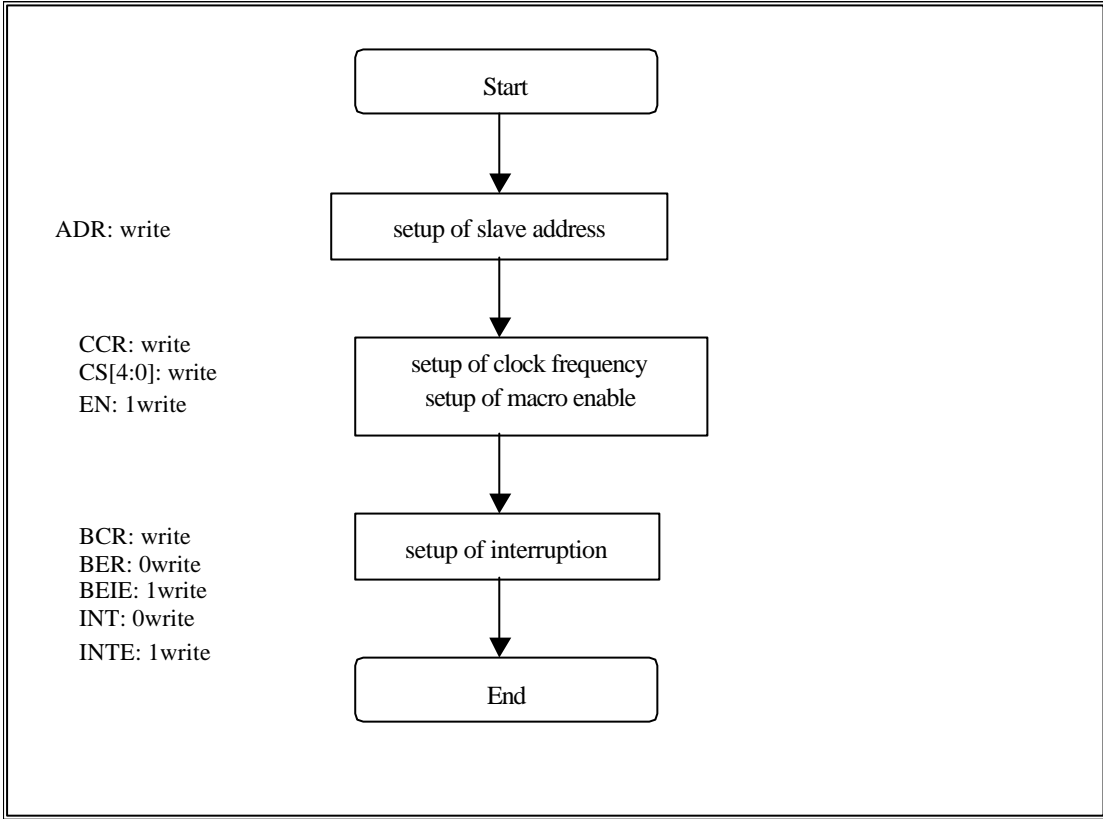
Start

ADR: write

setup of slave address

CCR: write
CS[4:0]: write
EN: 1write

setup of clock frequency
setup of macro enable

BCR: write
BER: 0write
BEIE: 1write
INT: 0write
INTE: 1write

setup of interruption

End